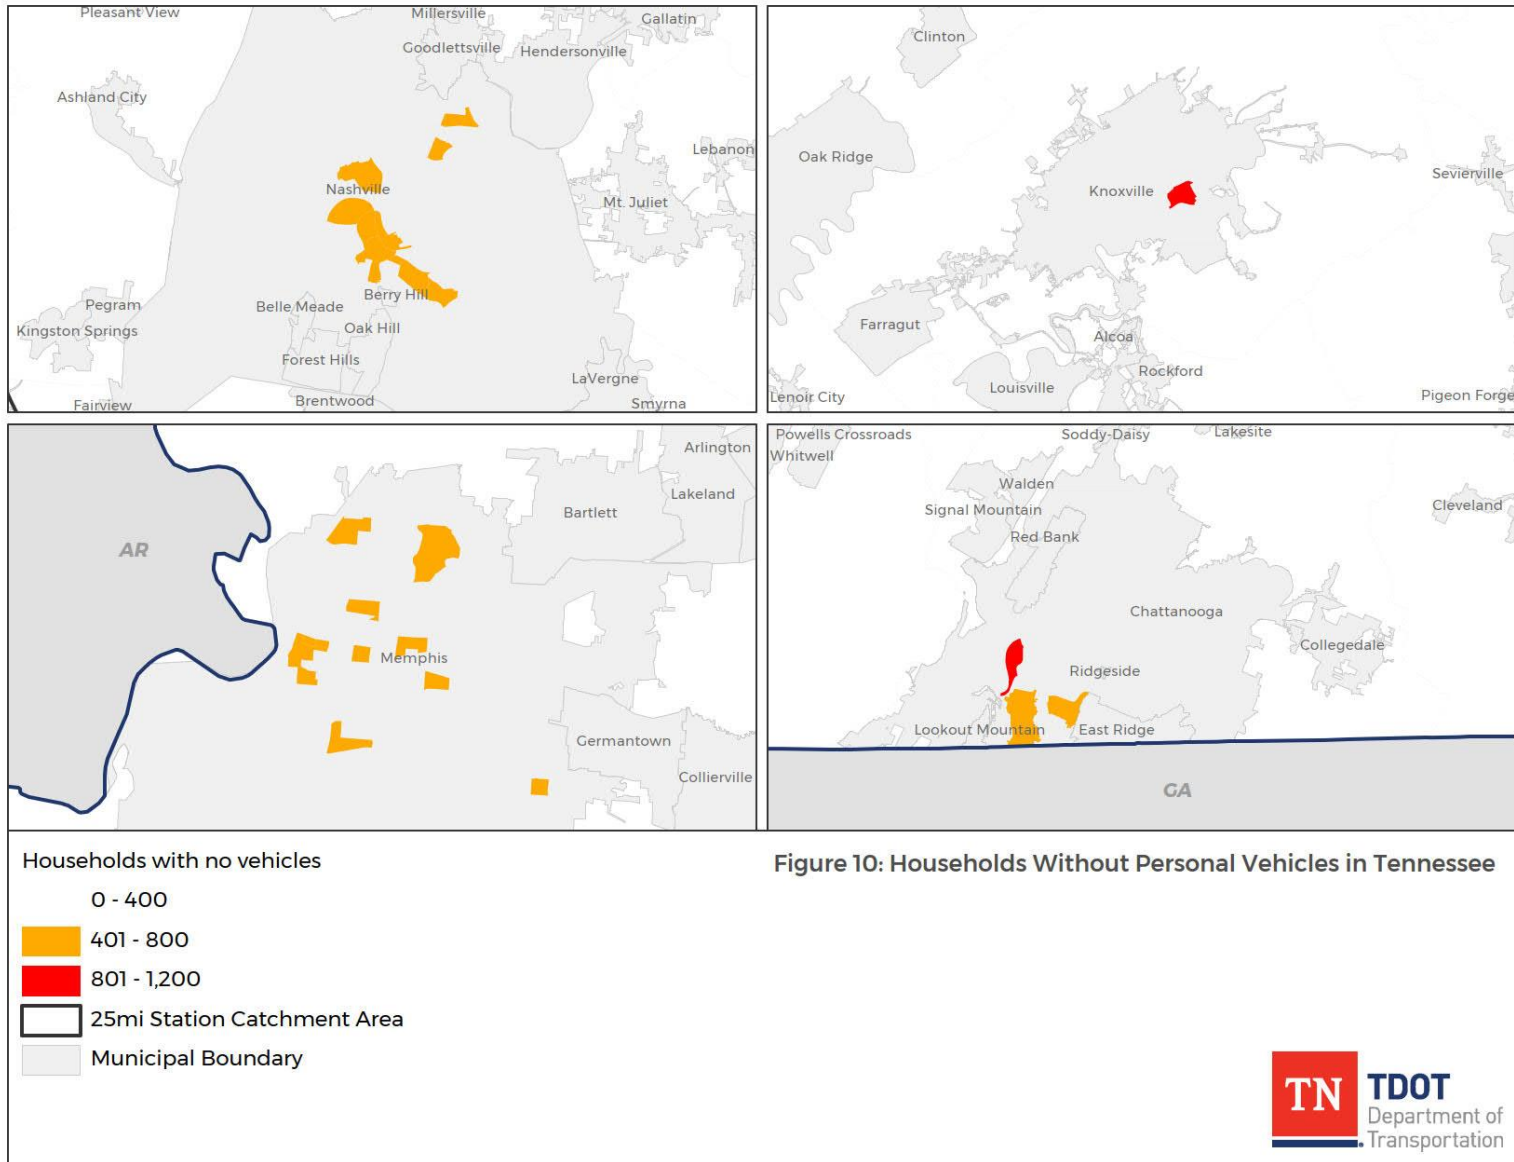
Pleasant View
Millersville
Gallatin
Goodlettsville
Hendersonville
Ashland City
Lebanon
Nashville
Mt. Juliet
Pegram
Belle Meade
Berry Hill
Kingston Springs
Oak Hill
Forest Hills
LaVergne
Fairview
Brentwood
Smyrna

Clinton
Oak Ridge
Knoxville
Sevierville
Farragut
Alcoa
Rockford
Louisville
Lenoir City
Pigeon Forge

Arlington
Lakeland
Bartlett
AR
Memphis
Germantown
Collierville

Powells Crossroads
Soddy-Daisy
Lakesite
Whitwell
Walden
Signal Mountain
Cleveland
Red Bank
Chattanooga
Collegedale
Ridgeside
Lookout Mountain
East Ridge
GA

Households with no vehicles
0 - 400
401 - 800
801 - 1,200
25mi Station Catchment Area
Municipal Boundary

Figure 10: Households Without Personal Vehicles in Tennessee

TN TDOT Department of Transportation